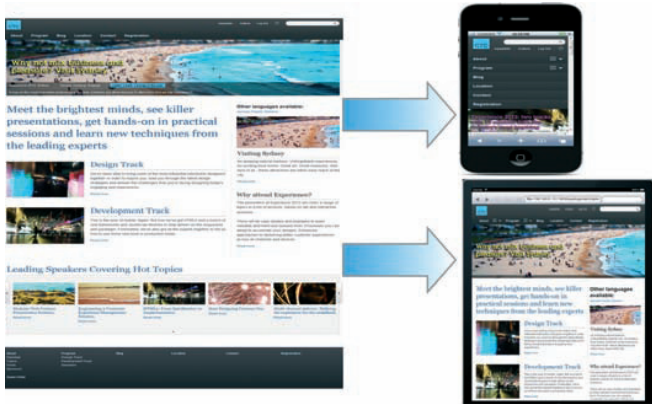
About Program Blog Location Contact Registration

Meet the brightest minds, see killer presentations, get hands-on in practical sessions and learn new techniques from the leading experts

Other languages available:

Visiting Sydney

Why attend Experience?

Design Track

Development Track

Leading Speakers Covering Hot Topics

About
Program
Blog
Location
Contact
Registration

Meet the brightest minds, see killer presentations, get hands-on in practical sessions and learn new techniques from the leading experts

Other languages available

Design Track

Visiting Sydney

Development Track

Why attend Experience?